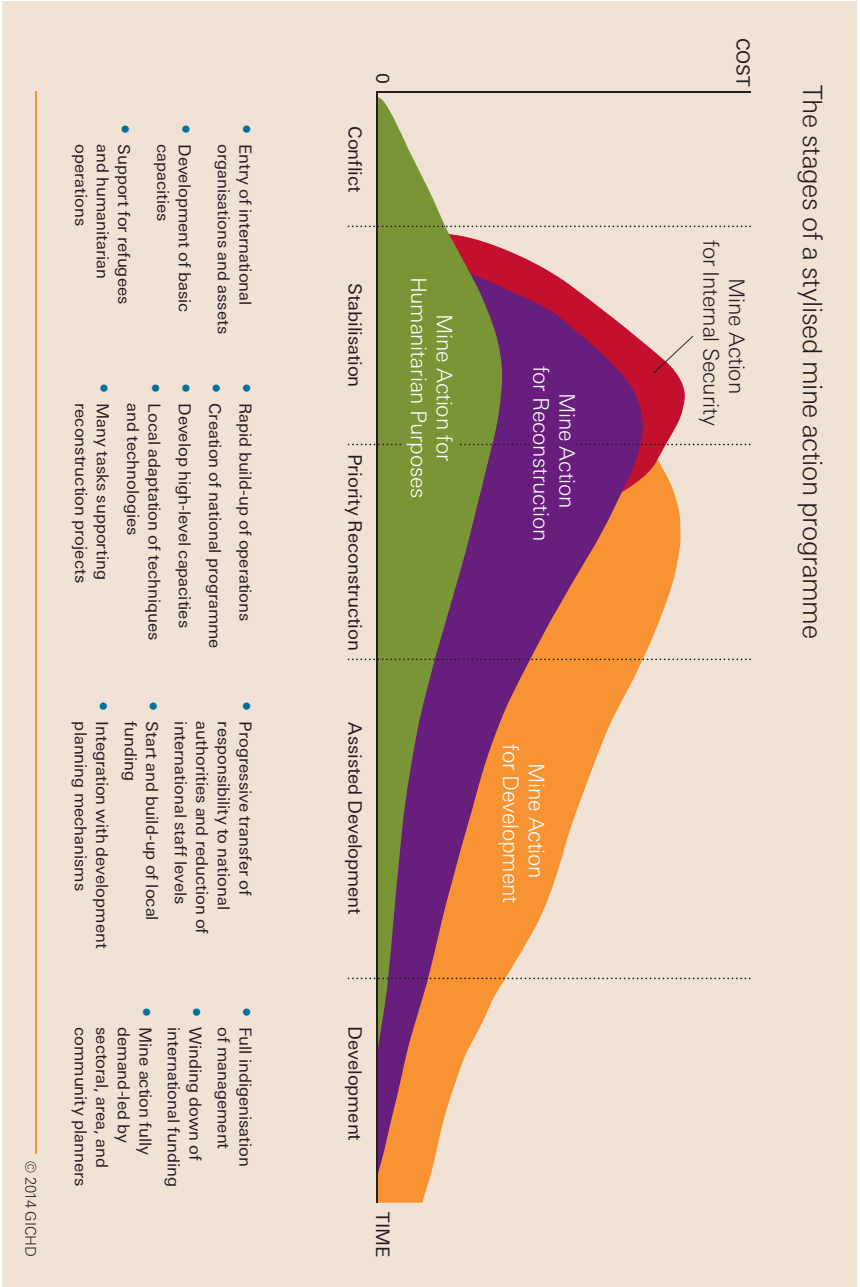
The stages of a stylised mine action programme

COST

0

Mine Action for Internal Security

Mine Action for Reconstruction

Mine Action for Humanitarian Purposes

Mine Action for Development

TIME

Conflict

Stabilisation

Priority Reconstruction

Assisted Development

Development

• Entry of international organisations and assets
• Development of basic capacities
• Support for refugees and humanitarian operations

• Rapid build-up of operations
• Creation of national programme
• Develop high-level capacities
• Local adaptation of techniques and technologies
• Many tasks supporting reconstruction projects

• Progressive transfer of responsibility to national authorities and reduction of international staff levels
• Start and build-up of local funding
• Integration with development planning mechanisms

• Full indigenisation of management
• Winding down of international funding
• Mine action fully demand-led by sectoral, area, and community planners

© 2014 GICHD